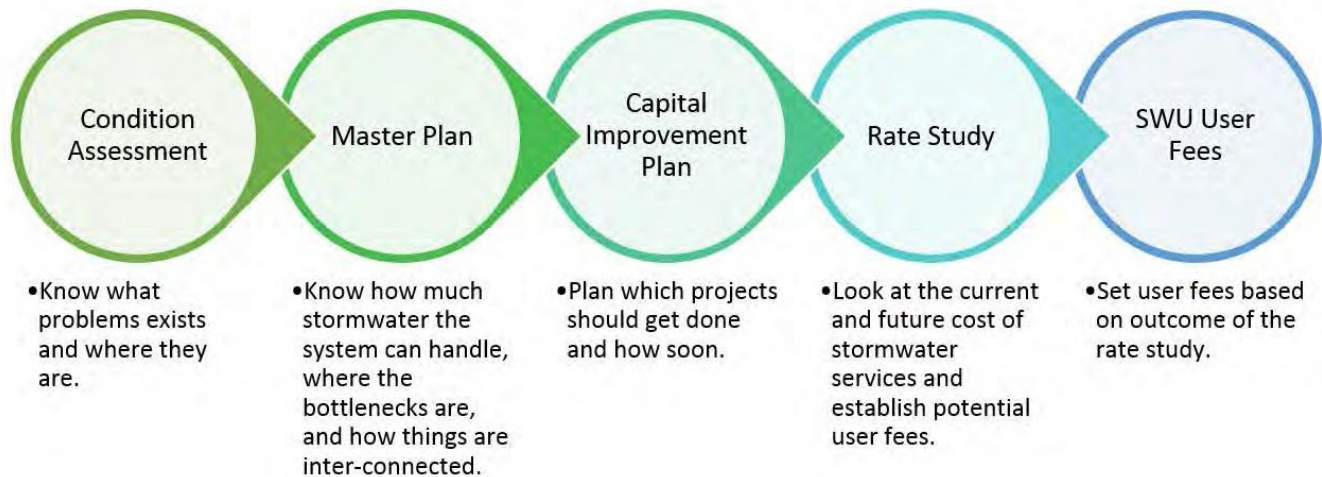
Condition Assessment

Master Plan

Capital Improvement Plan

Rate Study

SWU User Fees

•Know what problems exists and where they are.

•Know how much stormwater the system can handle, where the bottlenecks are, and how things are inter-connected.

•Plan which projects should get done and how soon.

•Look at the current and future cost of stormwater services and establish potential user fees.

•Set user fees based on outcome of the rate study.